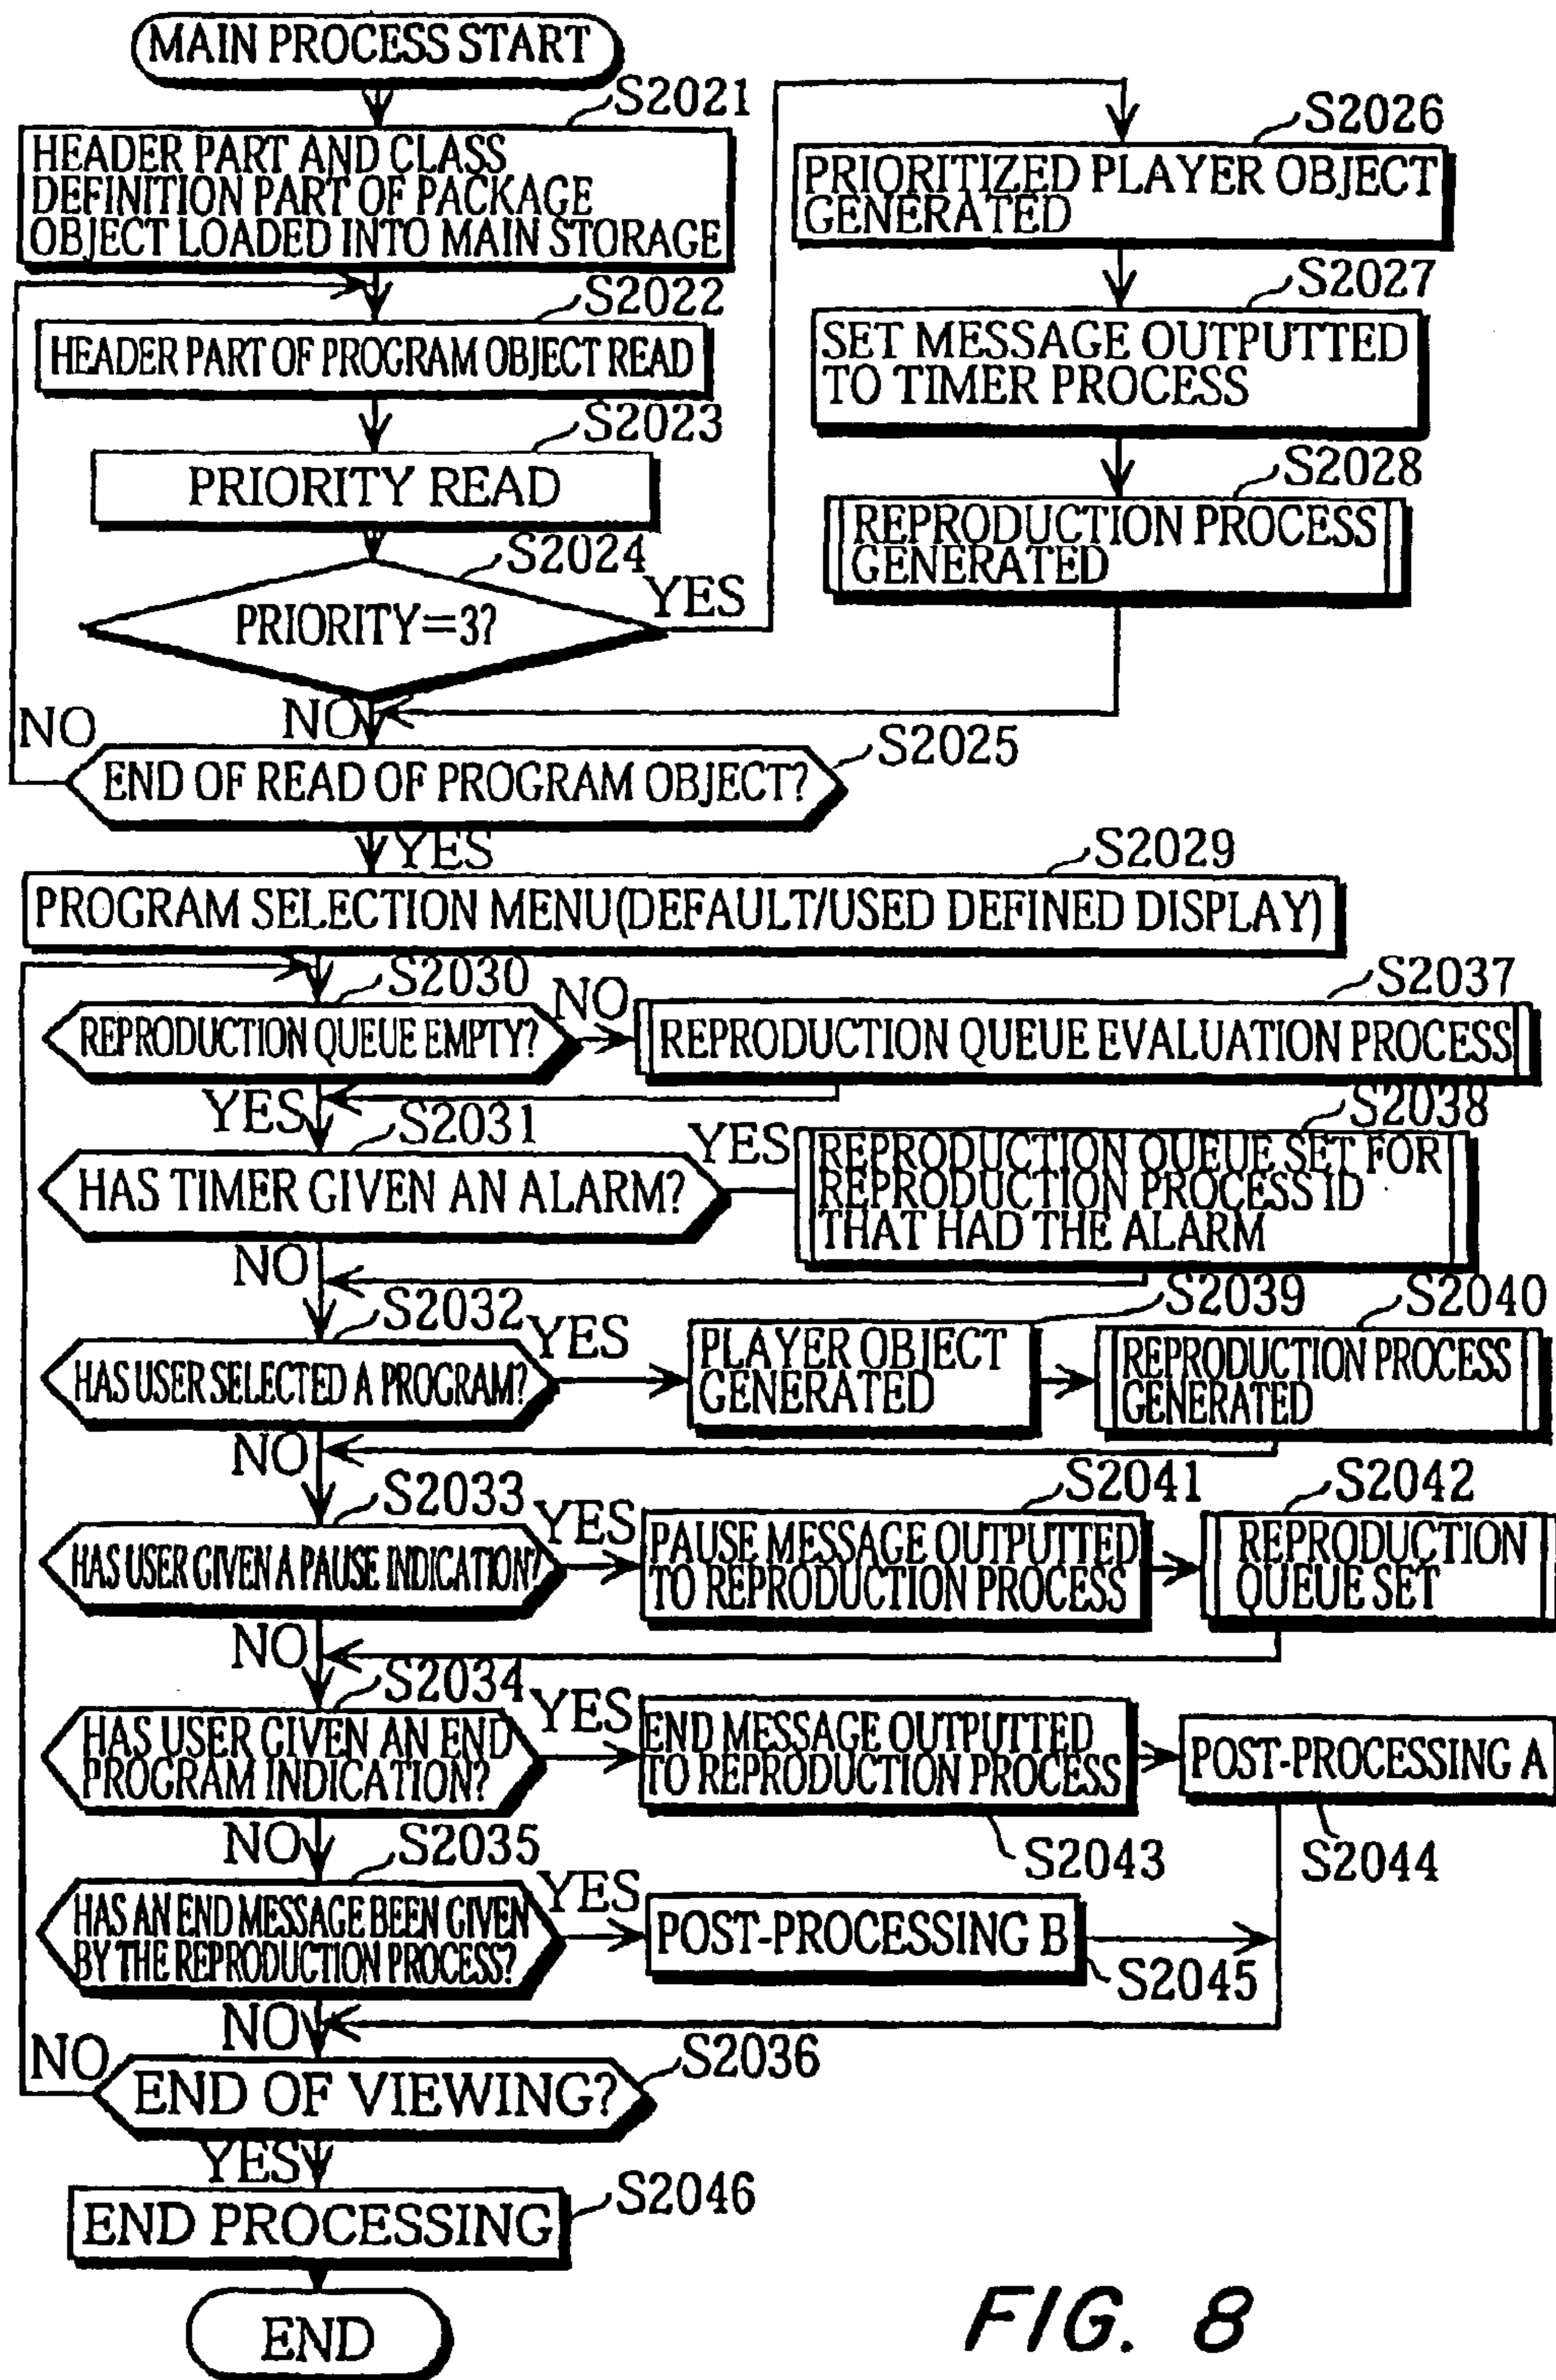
MAIN PROCESS START

S2021
HEADER PART AND CLASS DEFINITION PART OF PACKAGE OBJECT LOADED INTO MAIN STORAGE

S2022
HEADER PART OF PROGRAM OBJECT READ

S2023
PRIORITY READ

S2024
PRIORITY=3?

YES

NO

S2026
PRIORITIZED PLAYER OBJECT GENERATED

S2027
SET MESSAGE OUTPUTTED TO TIMER PROCESS

S2028
REPRODUCTION PROCESS GENERATED

NO

S2025
END OF READ OF PROGRAM OBJECT?

YES

S2029
PROGRAM SELECTION MENU(DEFAULT/USED DEFINED DISPLAY)

S2030
REPRODUCTION QUEUE EMPTY?

NO

S2037
REPRODUCTION QUEUE EVALUATION PROCESS

YES

S2031
HAS TIMER GIVEN AN ALARM?

YES

S2038
REPRODUCTION QUEUE SET FOR REPRODUCTION PROCESS ID THAT HAD THE ALARM

NO

S2032
HAS USER SELECTED A PROGRAM?

YES

S2039
PLAYER OBJECT GENERATED

S2040
REPRODUCTION PROCESS GENERATED

NO

S2033
HAS USER GIVEN A PAUSE INDICATION?

YES

S2041
PAUSE MESSAGE OUTPUTTED TO REPRODUCTION PROCESS

S2042
REPRODUCTION QUEUE SET

NO

S2034
HAS USER GIVEN AN END PROGRAM INDICATION?

YES

END MESSAGE OUTPUTTED TO REPRODUCTION PROCESS

POST-PROCESSING A

S2043

S2044

NO

S2035
HAS AN END MESSAGE BEEN GIVEN BY THE REPRODUCTION PROCESS?

YES

POST-PROCESSING B

S2045

NO

NO

S2036
END OF VIEWING?

YES

END PROCESSING

S2046

END

FIG. 8